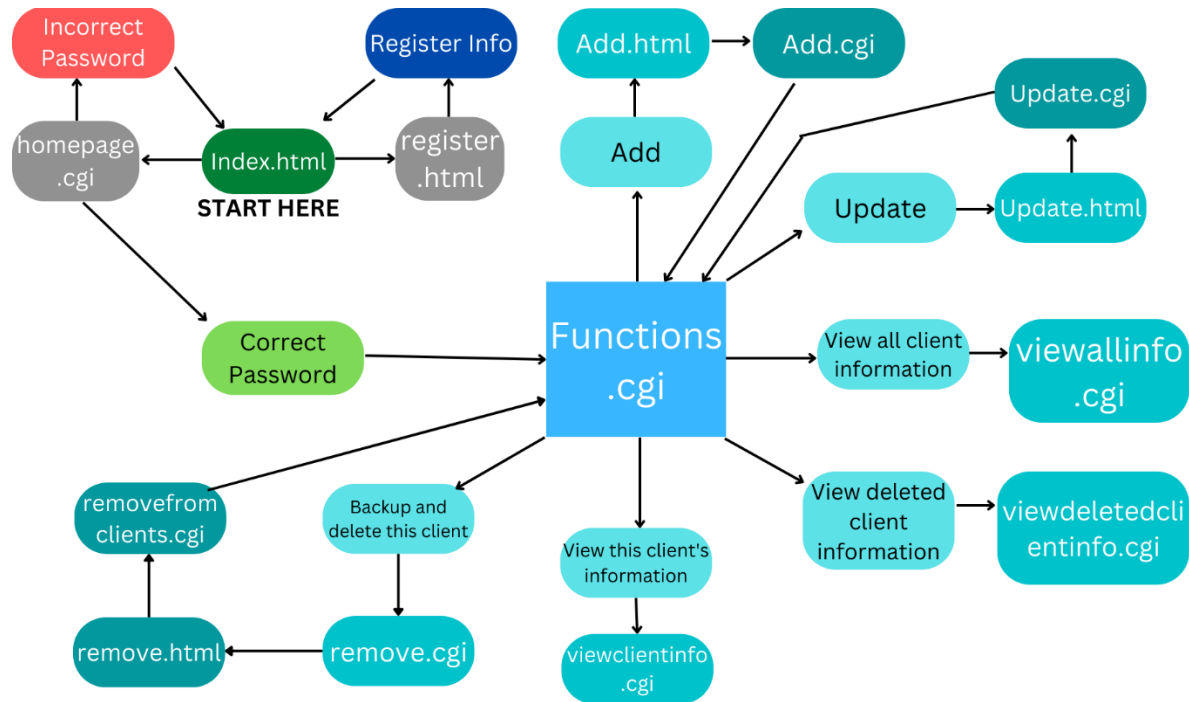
Incorrect Password

Register Info

Add.html

Add.cgi

homepage .cgi

Index.html

START HERE

register .html

Add

Update.cgi

Update

Update.html

Correct Password

Functions .cgi

View all client information

viewallinfo .cgi

removefrom clients.cgi

Backup and delete this client

View this client's information

View deleted client information

viewdeletedclientinfo.cgi

remove.html

remove.cgi

viewclientinfo .cgi